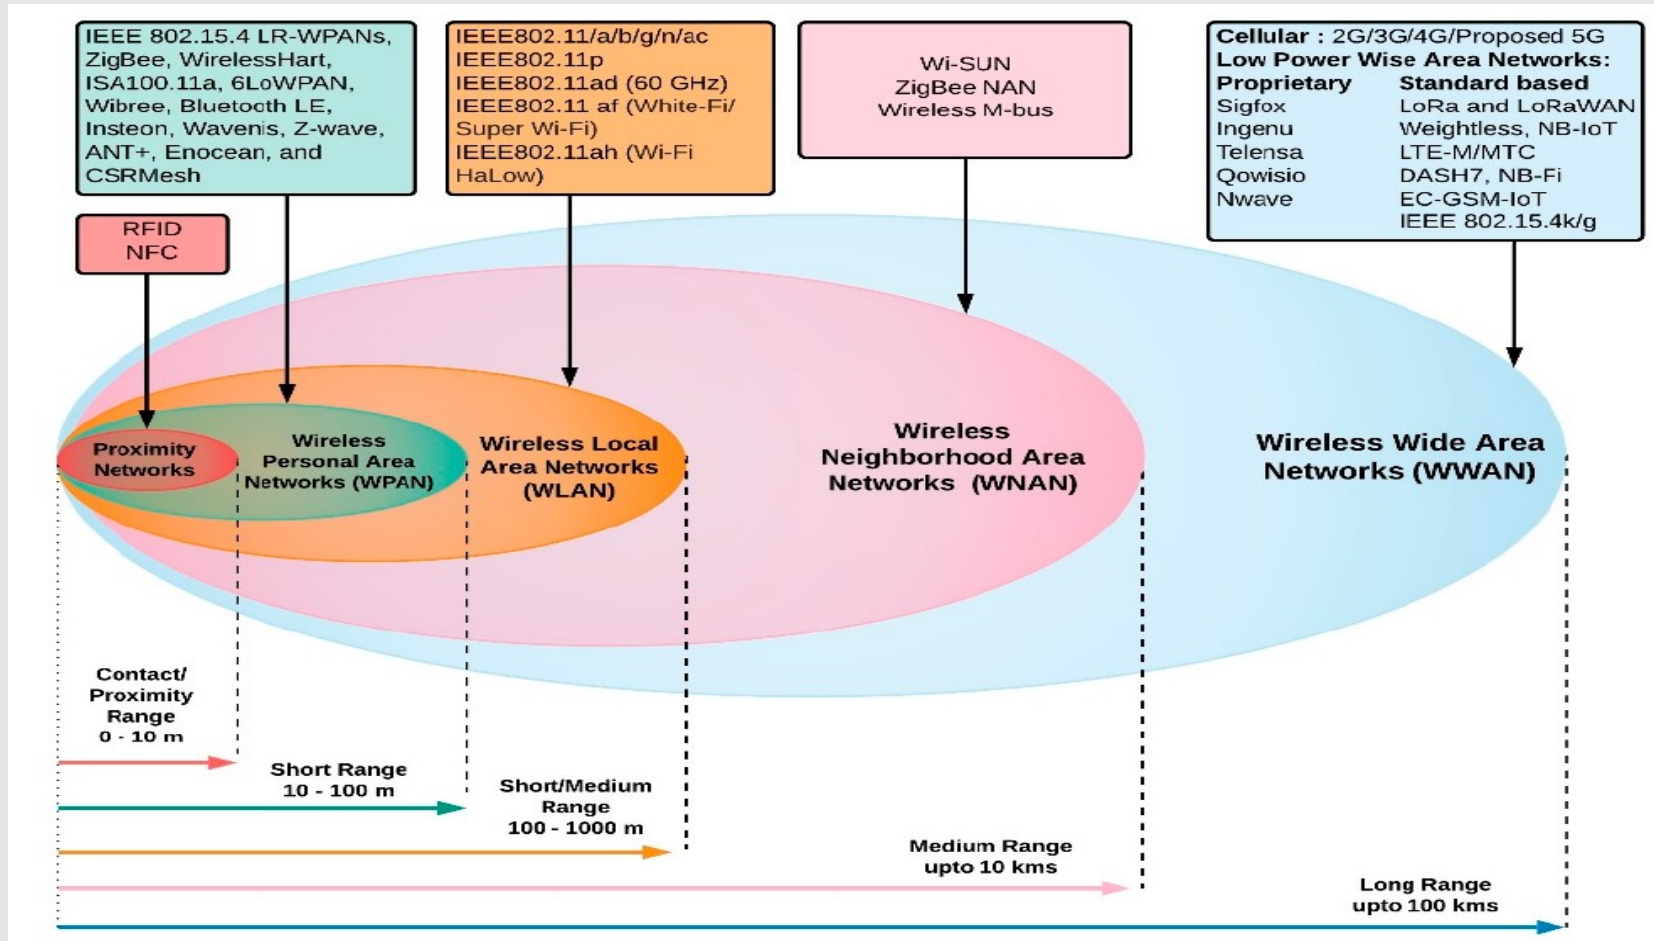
IEEE 802.15.4 LR-WPANs, ZigBee, WirelessHart, ISA100.11a, 6LoWPAN, Wibree, Bluetooth LE, Insteon, Wavenis, Z-wave, ANT+, Enocean, and CSRMesh

IEEE802.11/a/b/g/n/ac
IEEE802.11p
IEEE802.11ad (60 GHz)
IEEE802.11 af (White-Fi/ Super Wi-Fi)
IEEE802.11ah (Wi-Fi HaLow)

Wi-SUN
ZigBee NAN
Wireless M-bus

Cellular : 2G/3G/4G/Proposed 5G
Low Power Wise Area Networks:

| Proprietary | Standard based |
|---|---|
| Sigfox | LoRa and LoRaWAN |
| Ingenu | Weightless, NB-IoT |
| Telensa | LTE-M/MTC |
| Qowisio | DASH7, NB-Fi |
| Nwave | EC-GSM-IoT |
| | IEEE 802.15.4k/g |

RFID
NFC

Proximity Networks

Wireless Personal Area Networks (WPAN)

Wireless Local Area Networks (WLAN)

Wireless Neighborhood Area Networks (WNAN)

Wireless Wide Area Networks (WWAN)

Contact/ Proximity Range 0 - 10 m

Short Range 10 - 100 m

Short/Medium Range 100 - 1000 m

Medium Range upto 10 kms

Long Range upto 100 kms